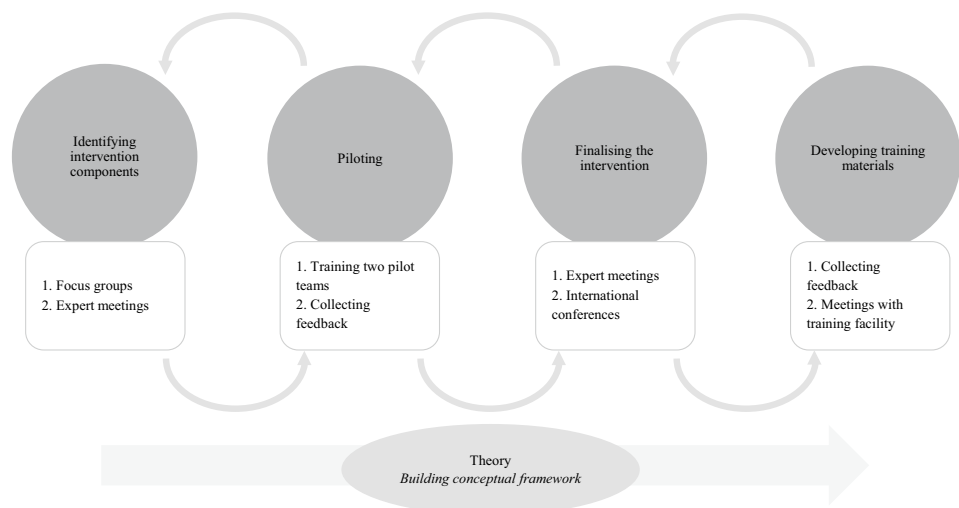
Identifying intervention components

1. Focus groups
2. Expert meetings

Piloting

1. Training two pilot teams
2. Collecting feedback

Finalising the intervention

1. Expert meetings
2. International conferences

Developing training materials

1. Collecting feedback
2. Meetings with training facility

Theory
*Building conceptual framework*